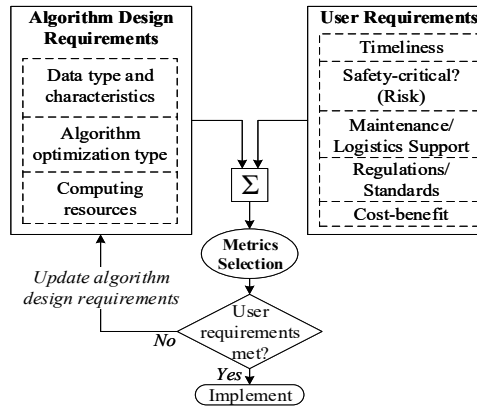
Algorithm Design Requirements

Data type and characteristics

Algorithm optimization type

Computing resources

User Requirements

Timeliness

Safety-critical? (Risk)

Maintenance/ Logistics Support

Regulations/ Standards

Cost-benefit

$\Sigma$

Metrics Selection

Update algorithm design requirements

User requirements met?

No

Yes

Implement